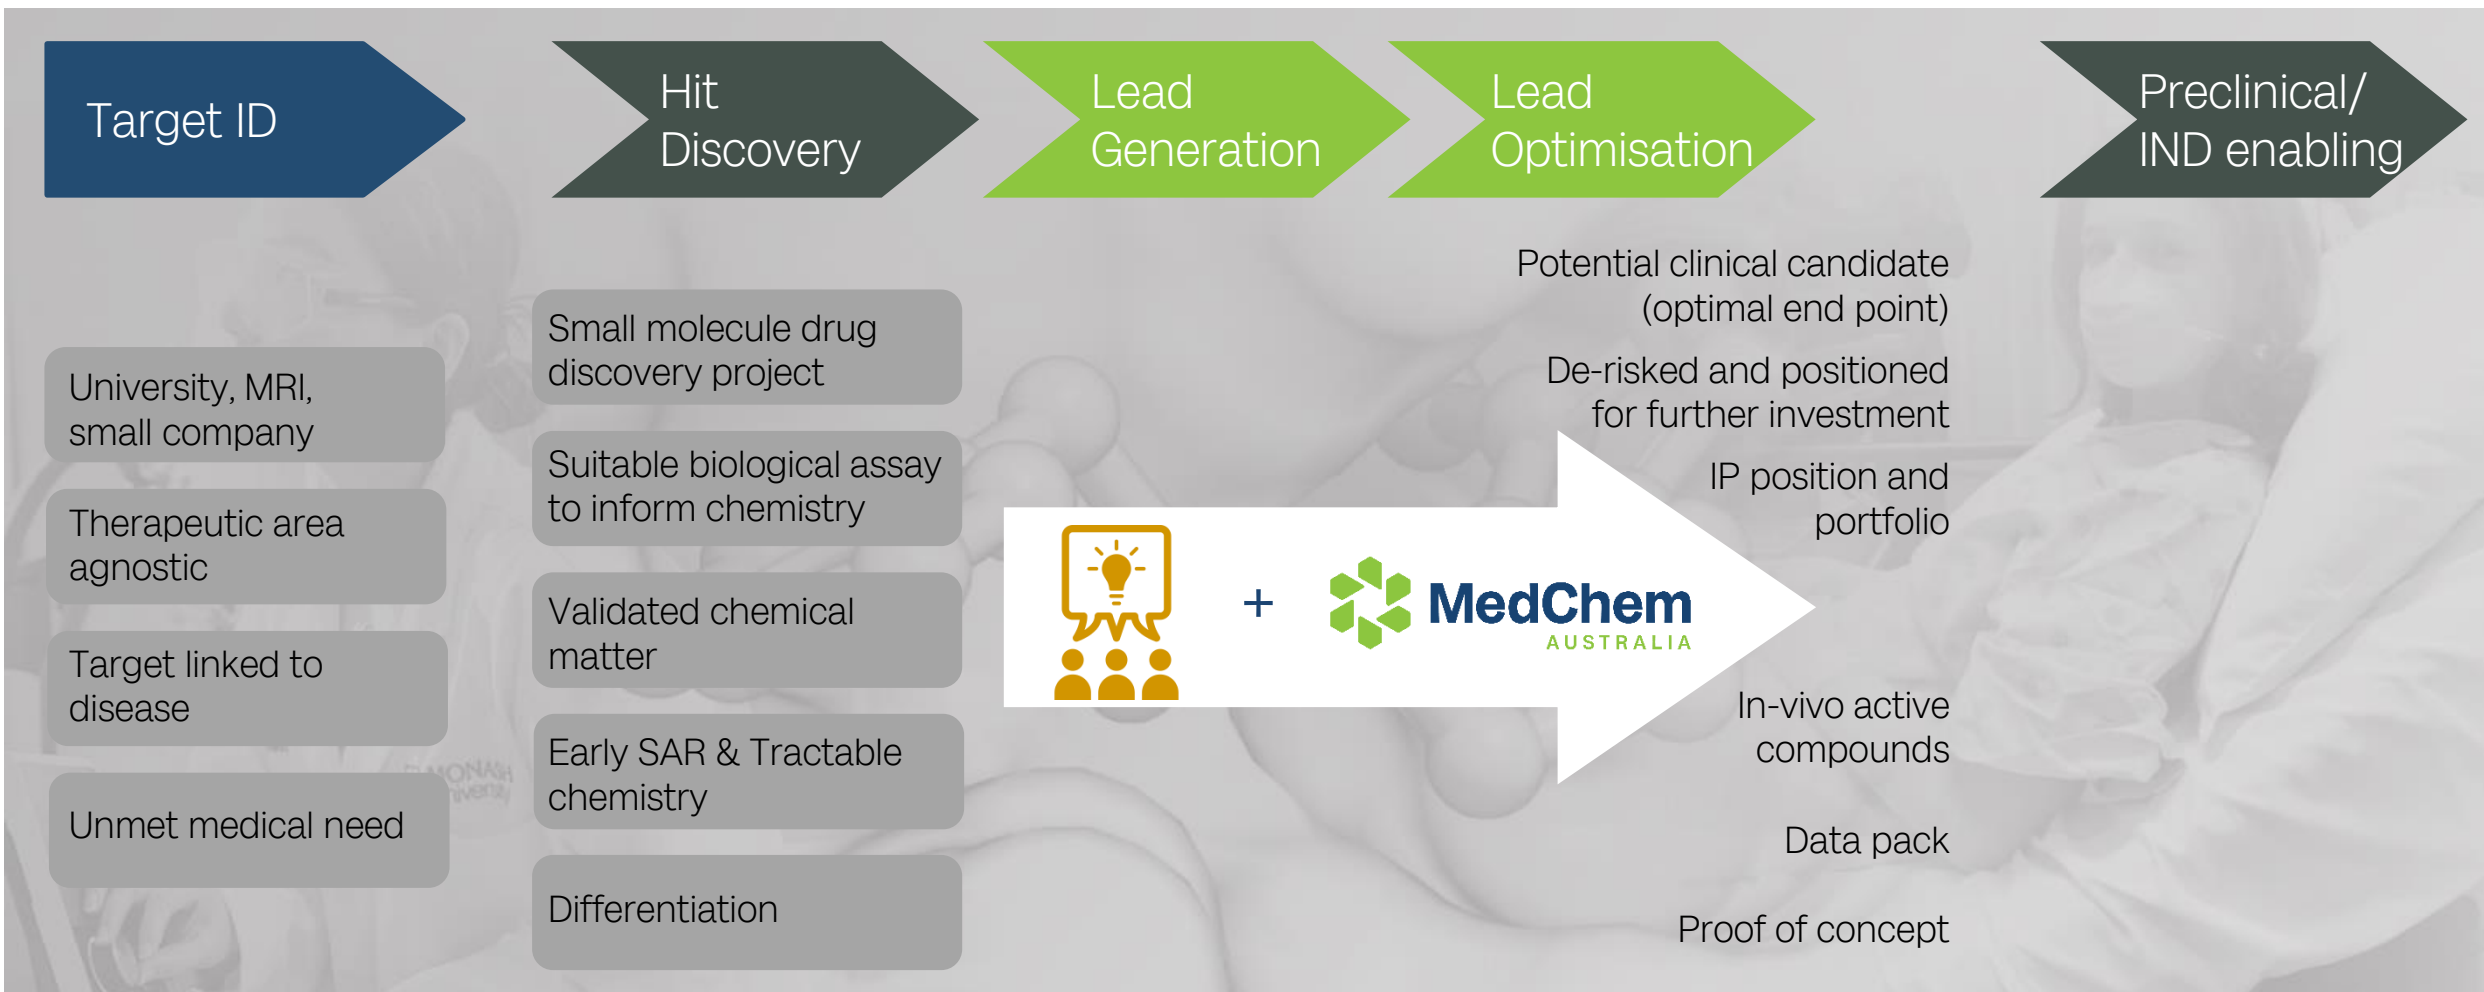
Target ID

Hit Discovery

Lead Generation

Lead Optimisation

Preclinical/ IND enabling

University, MRI, small company

Therapeutic area agnostic

Target linked to disease

Unmet medical need

Small molecule drug discovery project

Suitable biological assay to inform chemistry

Validated chemical matter

Early SAR & Tractable chemistry

Differentiation

+

MedChem AUSTRALIA

Potential clinical candidate (optimal end point)

De-risked and positioned for further investment

IP position and portfolio

In-vivo active compounds

Data pack

Proof of concept